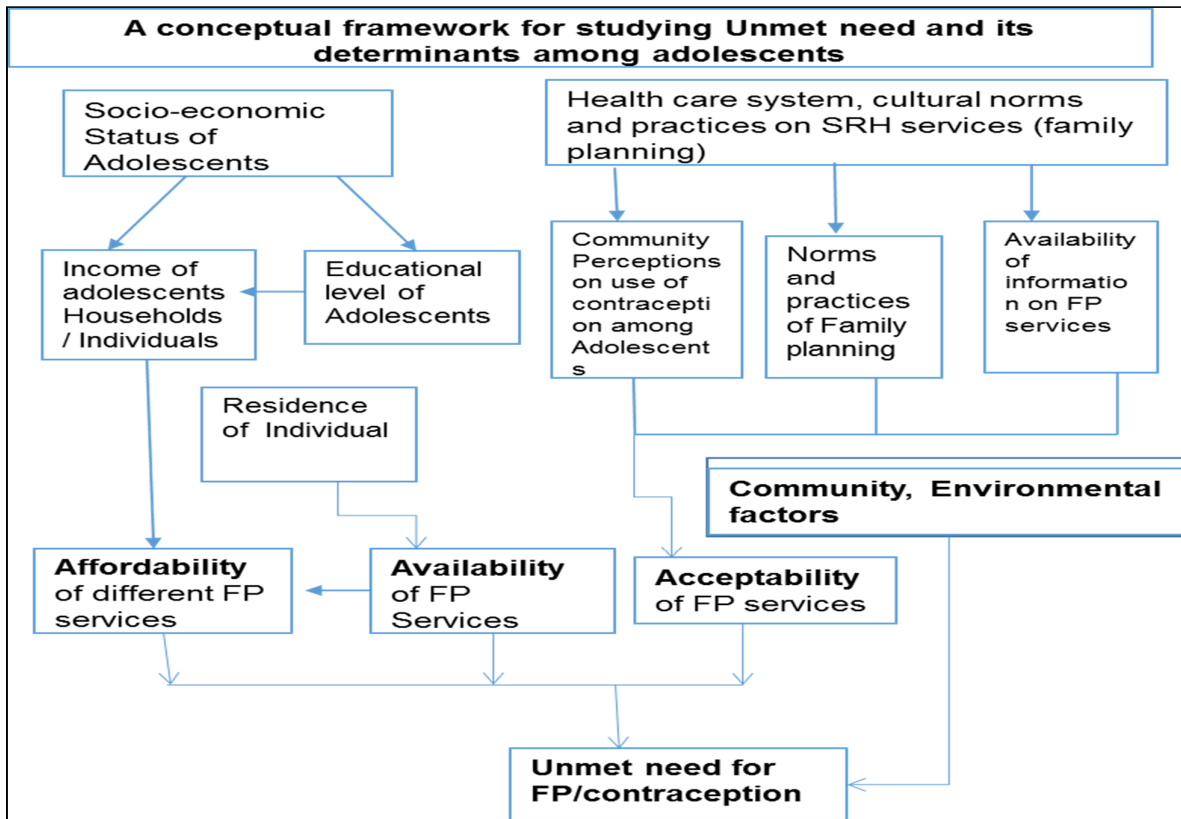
A conceptual framework for studying Unmet need and its determinants among adolescents

Socio-economic Status of Adolescents

Health care system, cultural norms and practices on SRH services (family planning)

Income of adolescents Households / Individuals

Educational level of Adolescents

Community Perceptions on use of contraception among Adolescents

Norms and practices of Family planning

Availability of information on FP services

Residence of Individual

Community, Environmental factors

Affordability of different FP services

Availability of FP Services

Acceptability of FP services

Unmet need for FP/contraception